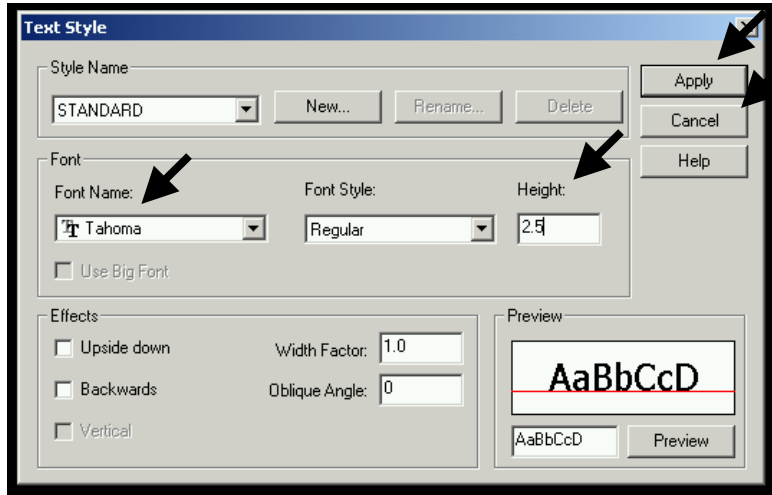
Text Style

Style Name
STANDARD
New...
Rename...
Delete

Apply
Cancel
Help

Font
Font Name:
Tahoma
Font Style:
Regular
Height:
2.5
Use Big Font

Effects
Upside down
Backwards
Vertical
Width Factor: 1.0
Oblique Angle: 0

Preview
AaBbCcD
AaBbCcD
Preview